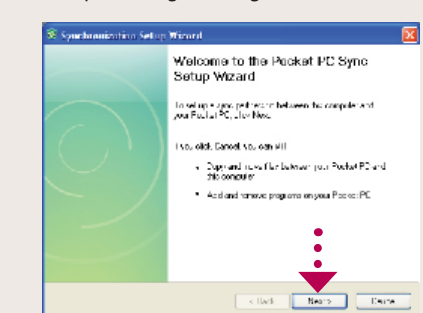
Synchronization Setup Wizard

Welcome to the Pocket PC Sync Setup Wizard

To set up a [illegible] between this computer and your Pocket PC, click Next.

If you click Cancel, you can still:

• Copy and move files between your Pocket PC and this computer

• Add and remove programs on your Pocket PC

< Back
Next >
Cancel